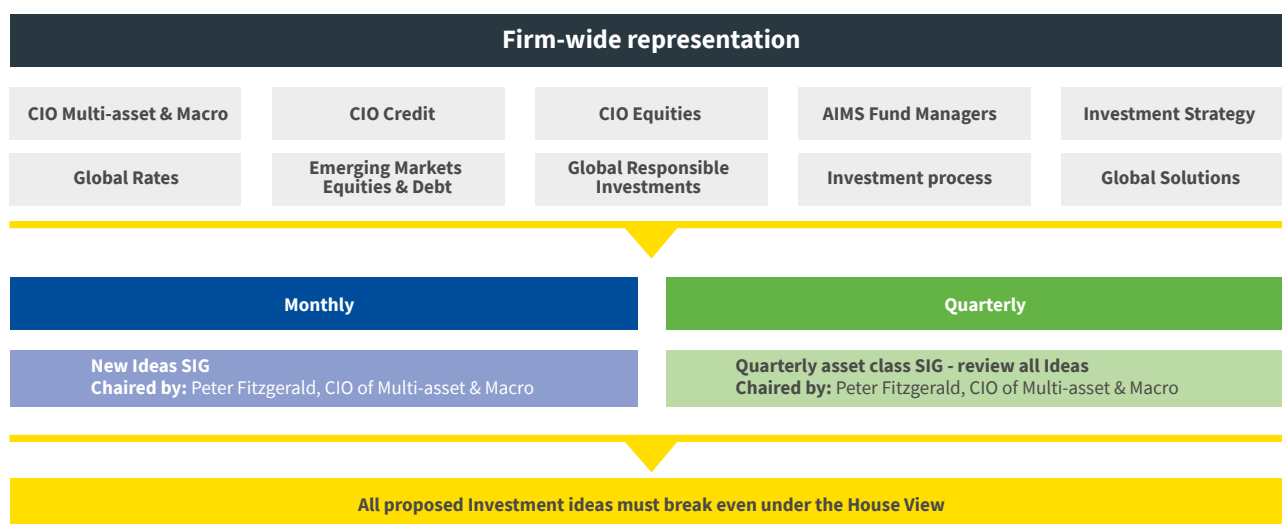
Firm-wide representation

CIO Multi-asset & Macro

CIO Credit

CIO Equities

AIMS Fund Managers

Investment Strategy

Global Rates

Emerging Markets Equities & Debt

Global Responsible Investments

Investment process

Global Solutions

Monthly

Quarterly

New Ideas SIG
Chaired by: Peter Fitzgerald, CIO of Multi-asset & Macro

Quarterly asset class SIG - review all Ideas
Chaired by: Peter Fitzgerald, CIO of Multi-asset & Macro

All proposed Investment ideas must break even under the House View